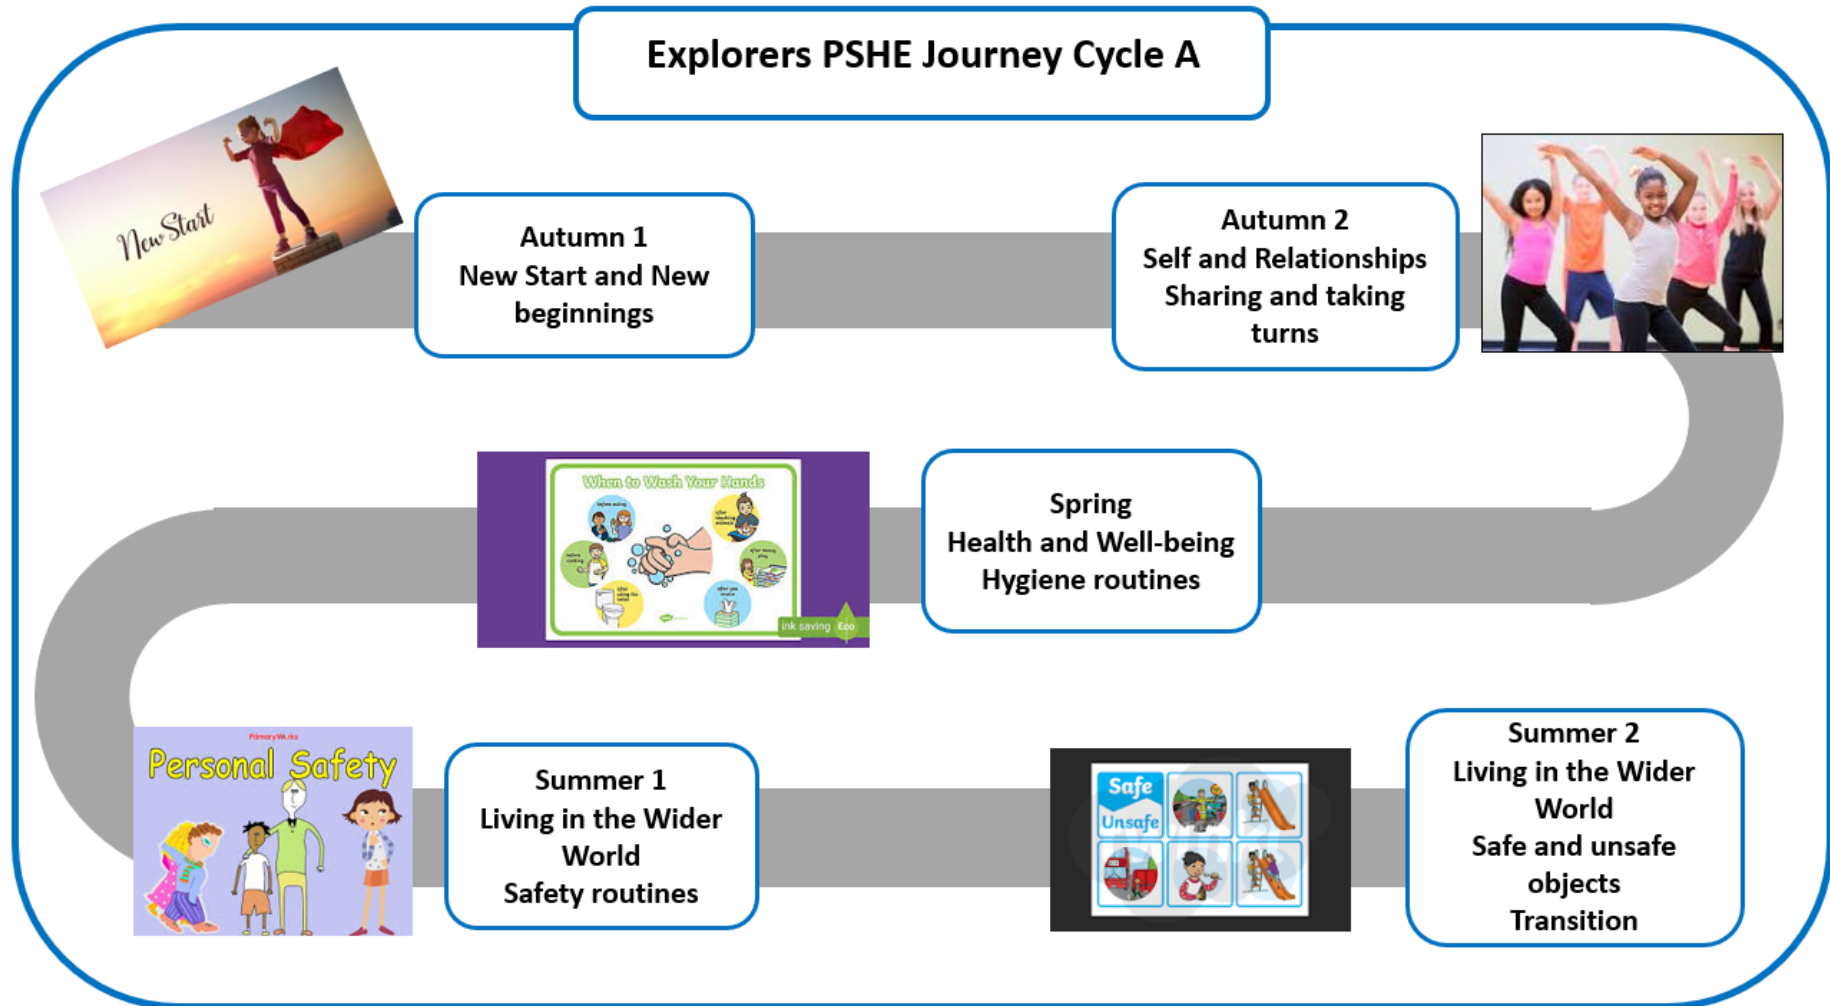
Explorers PSHE Journey Cycle A

New Start

Autumn 1
New Start and New beginnings

Autumn 2
Self and Relationships
Sharing and taking turns

When to Wash Your Hands

ink saving Eco

Spring
Health and Well-being
Hygiene routines

PrimaryWorks
Personal Safety

Summer 1
Living in the Wider World
Safety routines

Safe
Unsafe

Summer 2
Living in the Wider World
Safe and unsafe objects
Transition